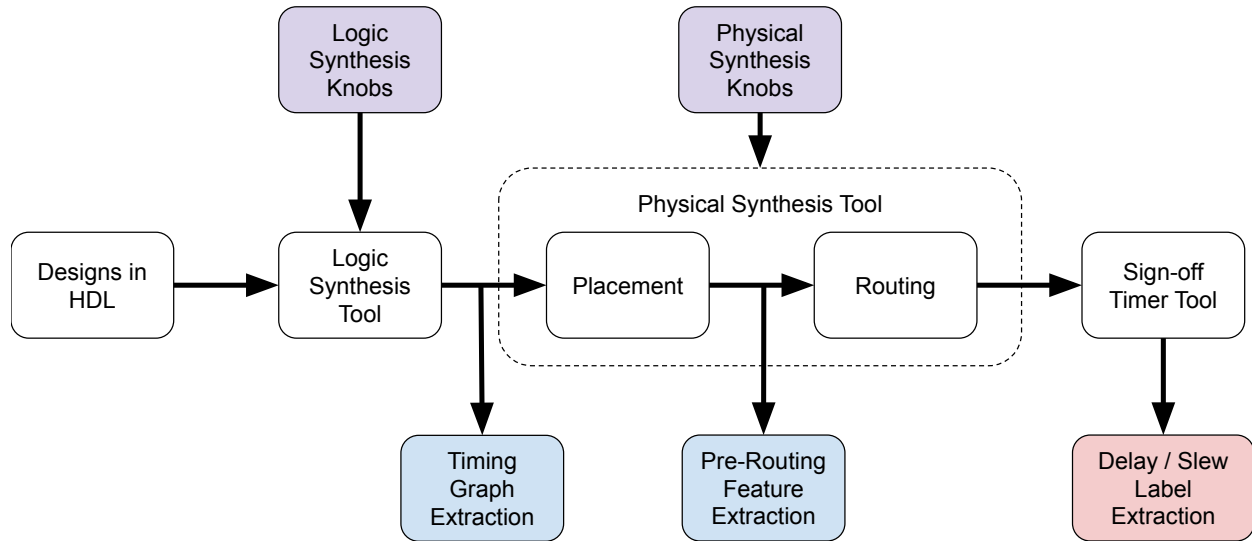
Logic Synthesis Knobs

Physical Synthesis Knobs

Physical Synthesis Tool

Designs in HDL

Logic Synthesis Tool

Placement

Routing

Sign-off Timer Tool

Timing Graph Extraction

Pre-Routing Feature Extraction

Delay / Slew Label Extraction